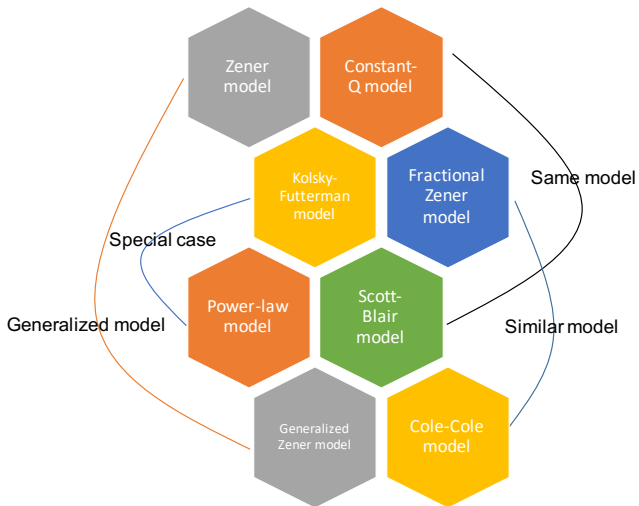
Zener model

Constant-Q model

Kolsky-Futterman model

Fractional Zener model

Same model

Special case

Power-law model

Scott-Blair model

Generalized model

Similar model

Generalized Zener model

Cole-Cole model